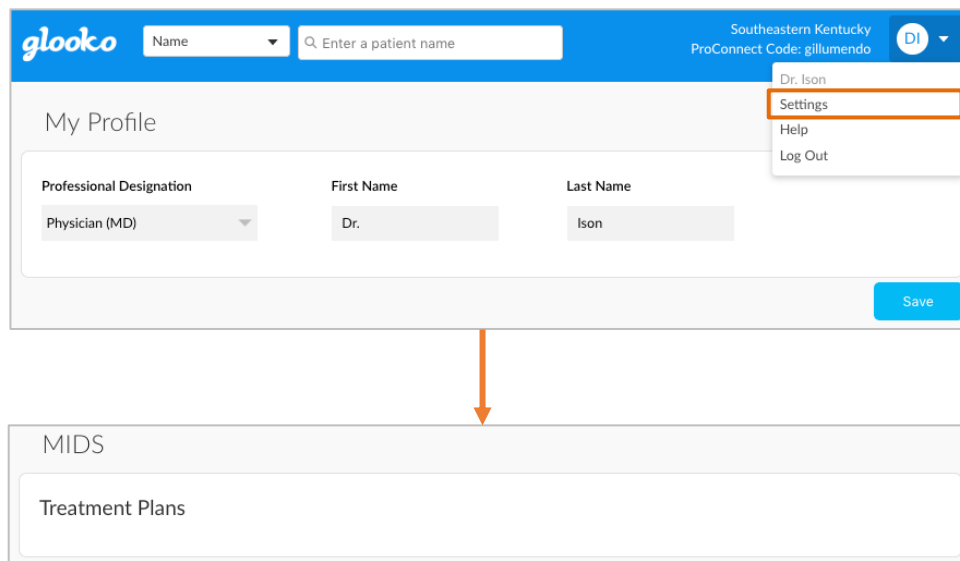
glooko

Name

Enter a patient name

Southeastern Kentucky
ProConnect Code: gillumendo

DI

Dr. Ison
Settings
Help
Log Out

My Profile

Professional Designation
Physician (MD)

First Name
Dr.

Last Name
Ison

Save

MIDS

Treatment Plans